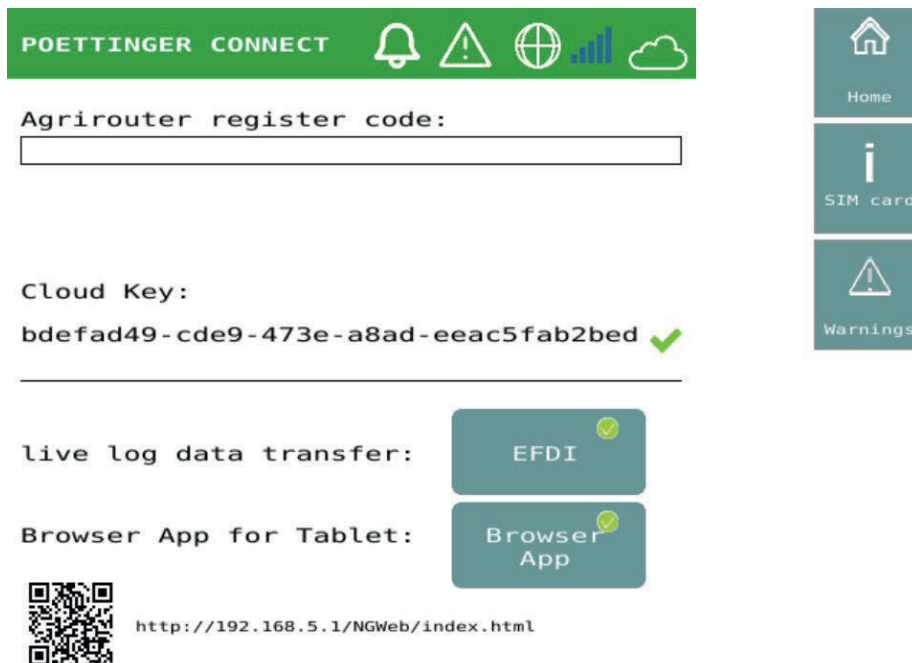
POETTINGER CONNECT

Home

SIM card

Warnings

Agrirouter register code:

Cloud Key:

bdefad49-cde9-473e-a8ad-eeac5fab2bed

live log data transfer:

EFDI

Browser App for Tablet:

Browser App

http://192.168.5.1/NGWeb/index.html